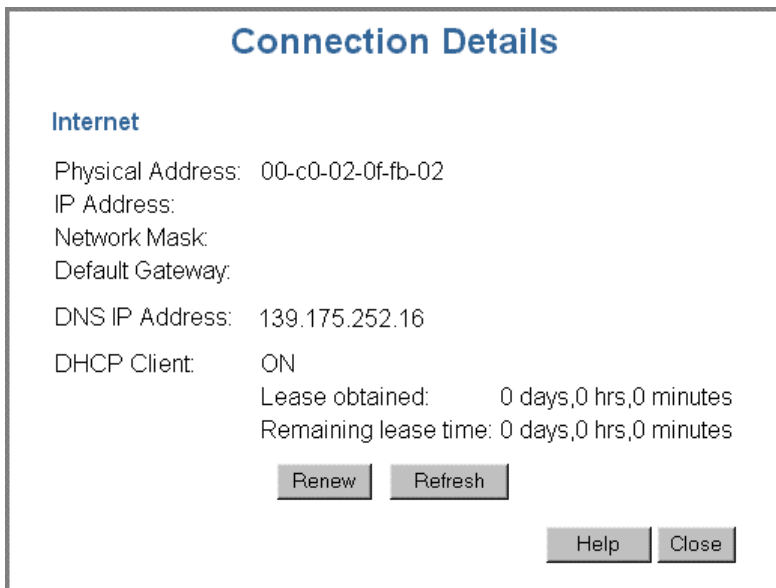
Connection Details

Internet

Physical Address: 00-c0-02-0f-fb-02
IP Address:
Network Mask:
Default Gateway:

DNS IP Address: 139.175.252.16

DHCP Client: ON
Lease obtained: 0 days,0 hrs,0 minutes
Remaining lease time: 0 days,0 hrs,0 minutes

Renew Refresh

Help Close